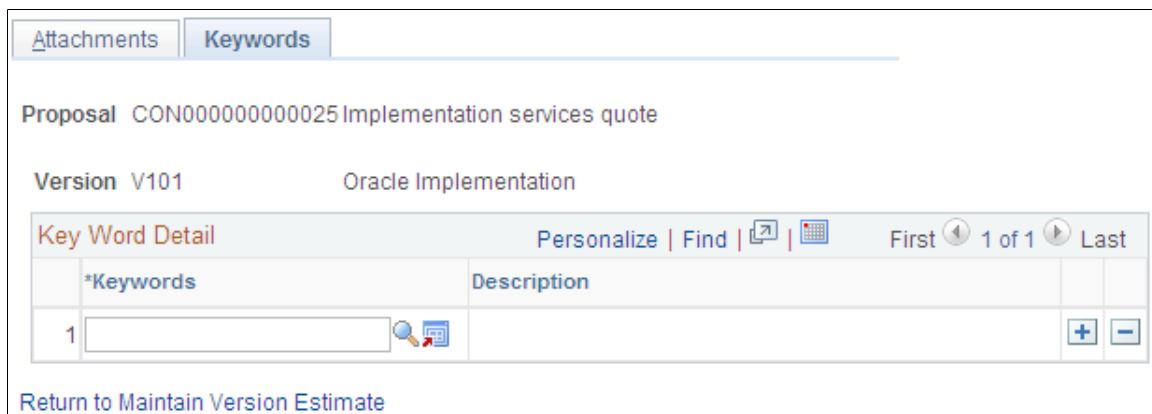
Attachments | Keywords

Proposal CON000000000025 Implementation services quote

Version V101 Oracle Implementation

Key Word Detail Personalize | Find | | First 1 of 1 Last

| | *Keywords | Description | | |
|---|---|---|---|---|
| 1 | | | + | − |

Return to Maintain Version Estimate